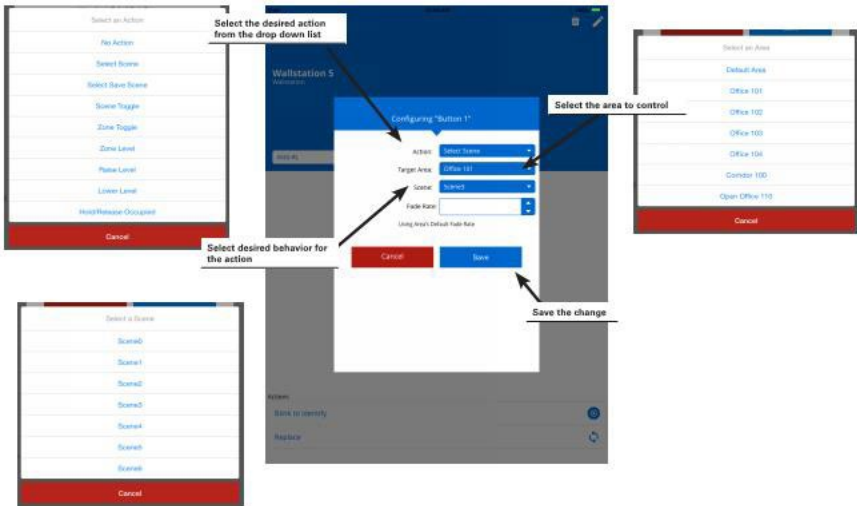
Select an Action

No Action

Select Scene

Select Save Scene

Scene Toggle

Zone Toggle

Zone Level

Raise Level

Lower Level

Hold/Release Occupied

Cancel

Select the desired action from the drop down list

Wallstation 5

Wallstation

Configuring "Button 1"

Action: Select Scene

Target Area: Office 101

Scene: Scene5

Fade Rate:

Using Area's Default Fade Rate

Cancel

Save

Select the area to control

Select desired behavior for the action

Save the change

Select an Area

Default Area

Office 101

Office 102

Office 103

Office 104

Corridor 100

Open Office 110

Cancel

Select a Scene

Scene0

Scene1

Scene2

Scene3

Scene4

Scene5

Scene6

Cancel

Action

Blink to Identify

Replace